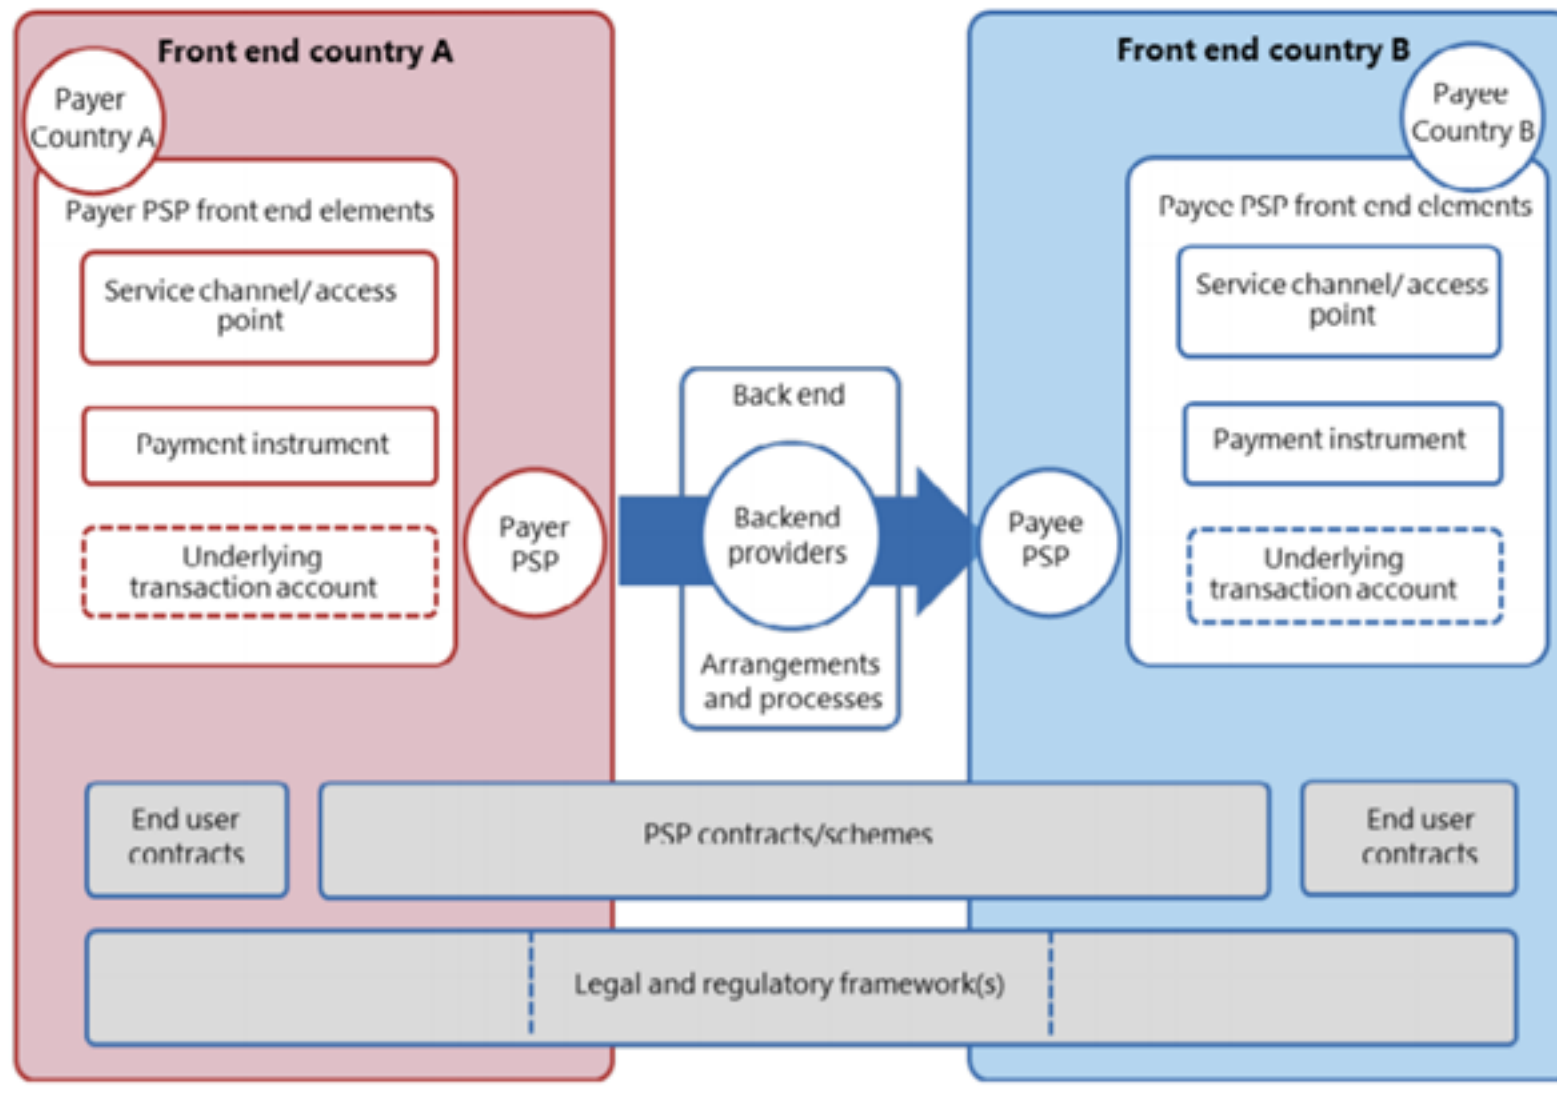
Front end country A

Payer Country A

Payer PSP front end elements

Service channel/ access point

Payment instrument

Underlying transaction account

Payer PSP

Back end

Backend providers

Arrangements and processes

Front end country B

Payee Country B

Payee PSP front end elements

Service channel/ access point

Payment instrument

Underlying transaction account

Payee PSP

End user contracts

PSP contracts/schemes

End user contracts

Legal and regulatory framework(s)